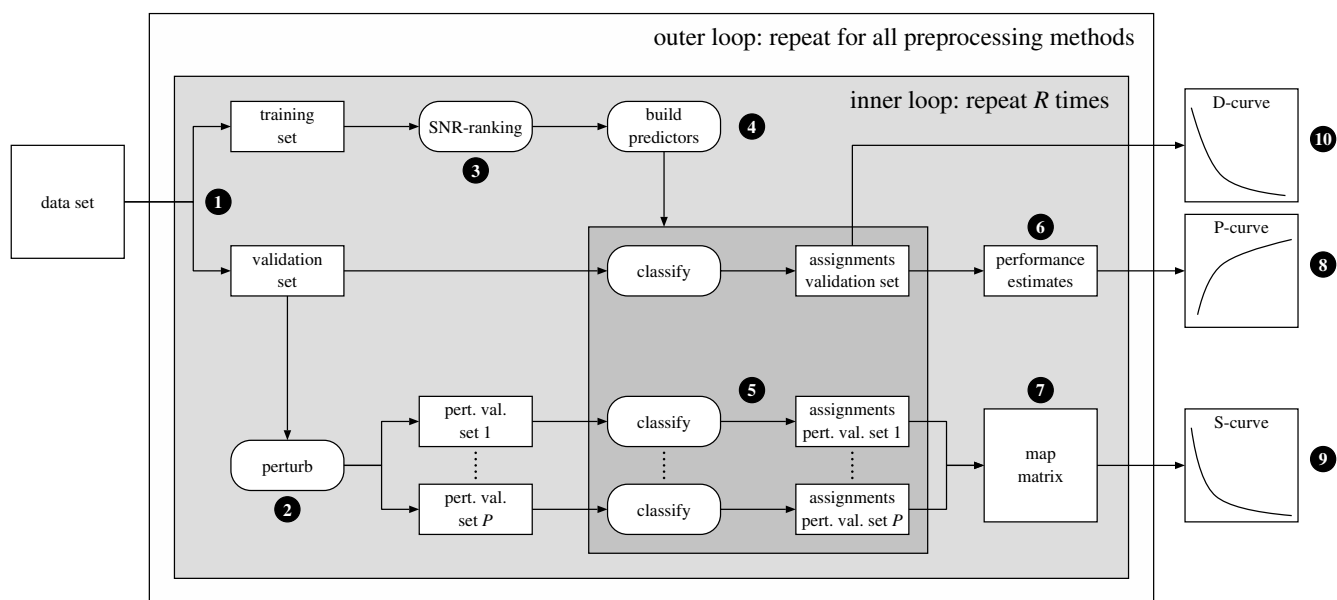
outer loop: repeat for all preprocessing methods

inner loop: repeat $R$ times

data set

1

training set

SNR-ranking

3

build predictors

4

validation set

classify

assignments validation set

6

performance estimates

D-curve

10

P-curve

8

5

7

perturb

2

pert. val. set 1

pert. val. set $P$

classify

classify

assignments pert. val. set 1

assignments pert. val. set $P$

map matrix

S-curve

9